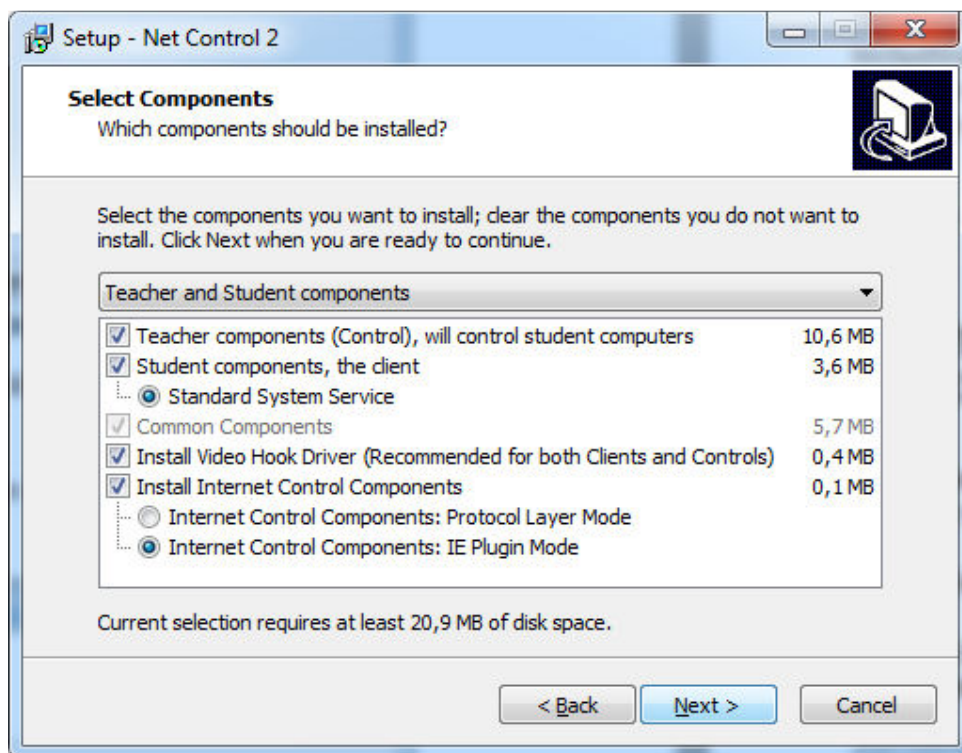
Setup - Net Control 2

Select Components
Which components should be installed?

Select the components you want to install; clear the components you do not want to install. Click Next when you are ready to continue.

Teacher and Student components

| | |
|---|---|
| Teacher components (Control), will control student computers | 10,6 MB |
| Student components, the client | 3,6 MB |
| Standard System Service | |
| Common Components | 5,7 MB |
| Install Video Hook Driver (Recommended for both Clients and Controls) | 0,4 MB |
| Install Internet Control Components | 0,1 MB |
| Internet Control Components: Protocol Layer Mode | |
| Internet Control Components: IE Plugin Mode | |

Current selection requires at least 20,9 MB of disk space.

< Back   Next >   Cancel